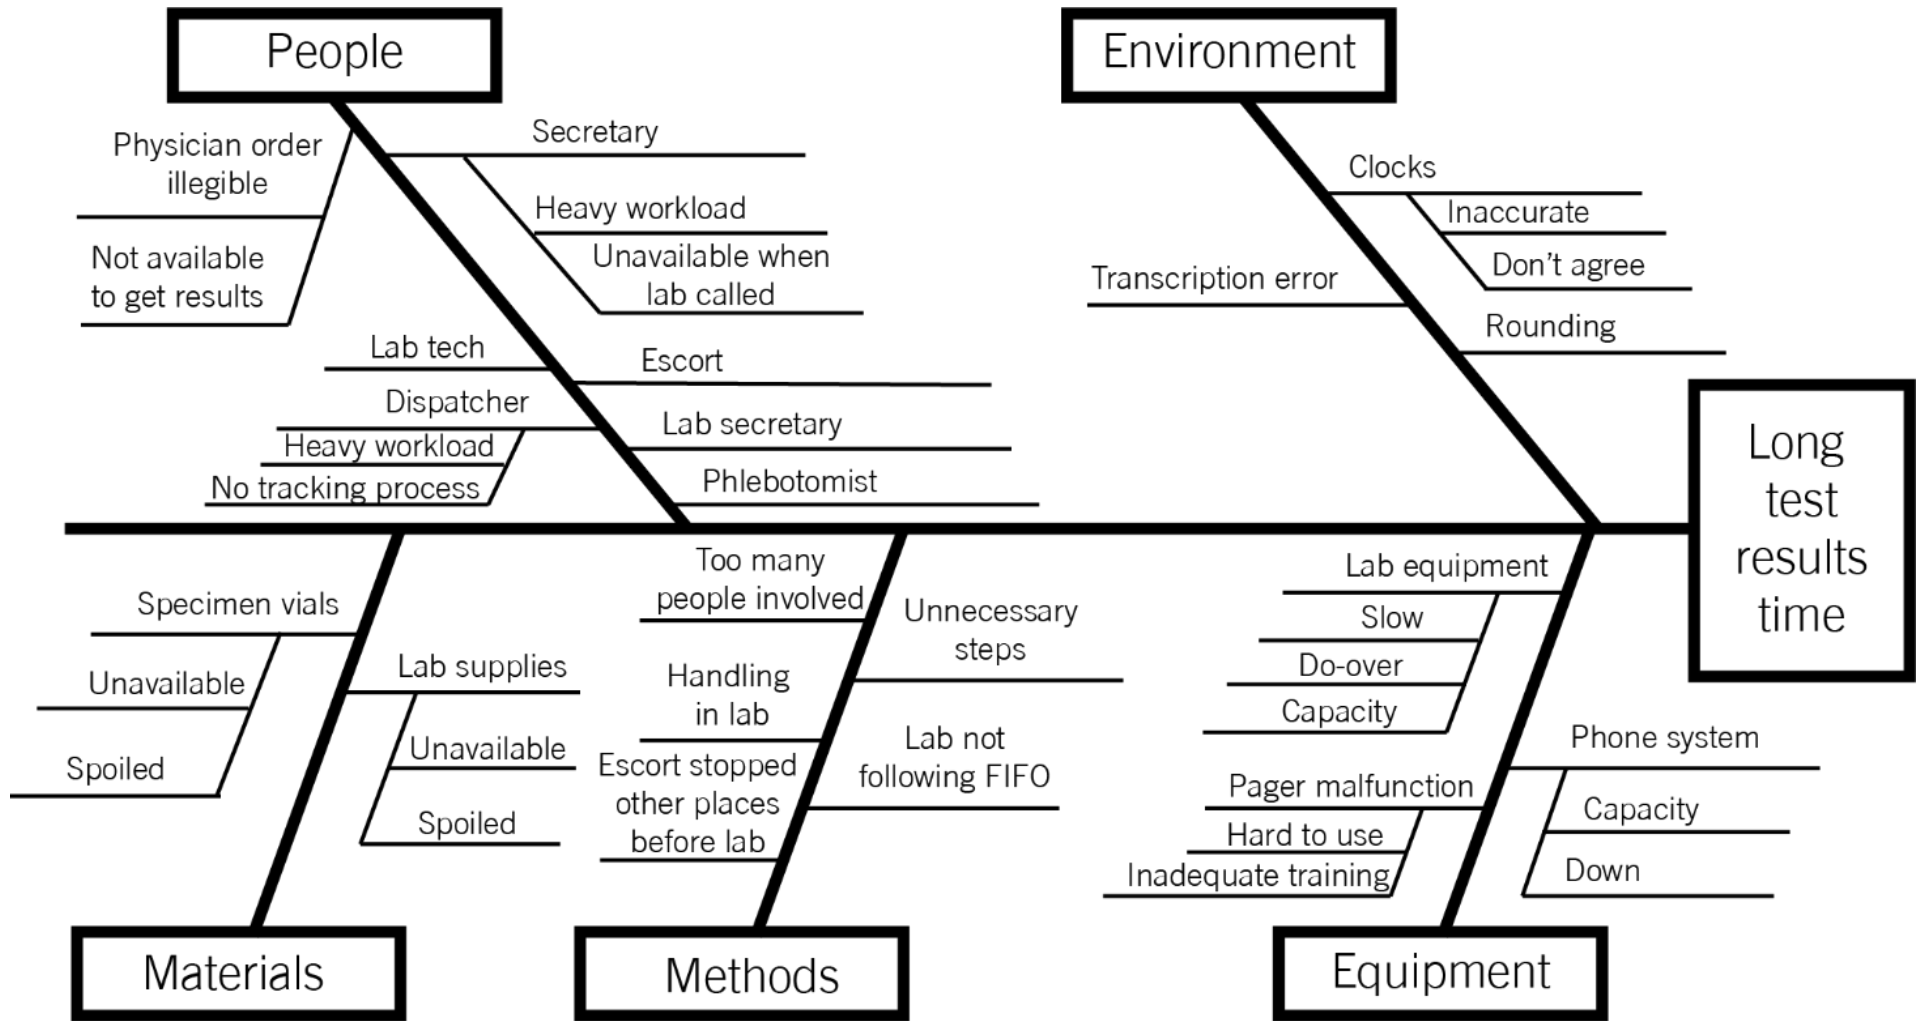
People

Physician order illegible

Not available to get results

Secretary

Heavy workload

Unavailable when lab called

Lab tech

Escort

Dispatcher

Heavy workload

No tracking process

Lab secretary

Phlebotomist

Environment

Clocks

Inaccurate

Don’t agree

Transcription error

Rounding

Long test results time

Specimen vials

Unavailable

Spoiled

Lab supplies

Unavailable

Spoiled

Too many people involved

Unnecessary steps

Handling in lab

Escort stopped other places before lab

Lab not following FIFO

Lab equipment

Slow

Do-over

Capacity

Phone system

Pager malfunction

Hard to use

Inadequate training

Capacity

Down

Materials

Methods

Equipment